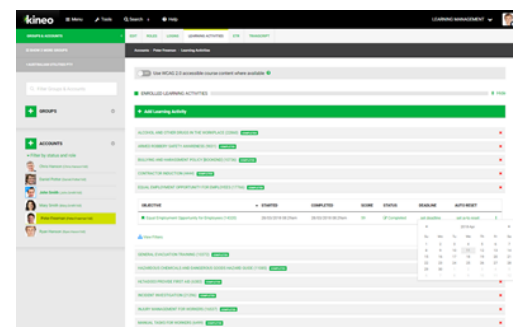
kineo Menu Tools Search Help LEARNING MANAGEMENT

GROUPS & ACCOUNTS

EDIT ROLES CLASS LEARNING ACTIVITIES CPD TRANSCRIPT

Accounts · Peter Freeman · Learning Activities

Use WCAG 2.0 accessible course content where available

Filter Groups & Accounts

GROUPS

ENROLLED LEARNING ACTIVITIES

Hide

Add Learning Activity

ACCOUNTS

Filter by status and role

ALCOHOL AND OTHER DRUGS IN THE WORKPLACE (1000)

ARMED ROBBERY (SAFETY AWARENESS) (1007)

BULLYING AND HARASSMENT POLICY (BEGINNING) (1014)

CONTRACTOR INDUCTION (4949)

EQUAL EMPLOYMENT OPPORTUNITY FOR EMPLOYEES (1719)

OBJECTIVE | STARTED | COMPLETED | SCORE | STATUS | DEADLINE | AUTO RESET

Equal Employment Opportunity for Employees (1403) | 28/03/2018 08:25am | 28/03/2018 08:35am | 94 | Completed | set deadline | set auto reset

View Pillars

GENERAL EVACUATION TRAINING (1027)

HAZARDOUS CHEMICALS AND DANGEROUS GOODS (1166)

INCIDENT INVESTIGATION (1136)

INJURY MANAGEMENT FOR WORKERS (1021)

MANUAL TASKS FOR WORKERS (1099)